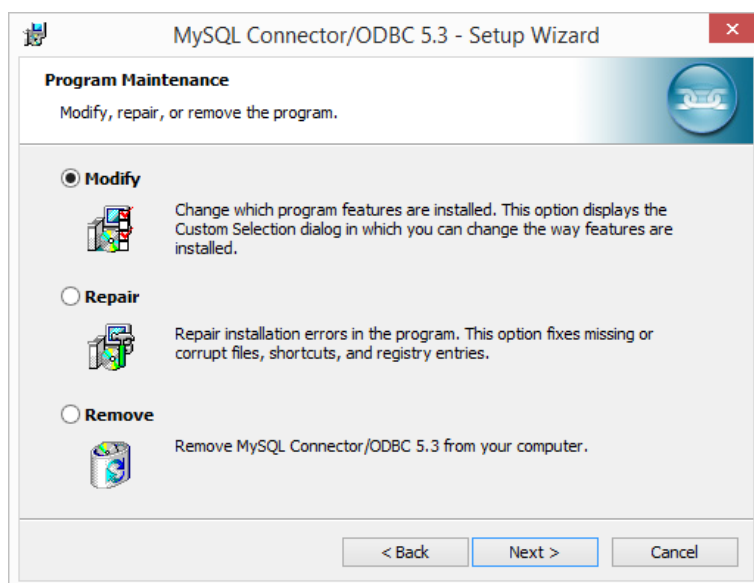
MySQL Connector/ODBC 5.3 - Setup Wizard

Program Maintenance

Modify, repair, or remove the program.

Modify

Change which program features are installed. This option displays the Custom Selection dialog in which you can change the way features are installed.

Repair

Repair installation errors in the program. This option fixes missing or corrupt files, shortcuts, and registry entries.

Remove

Remove MySQL Connector/ODBC 5.3 from your computer.

< Back
Next >
Cancel